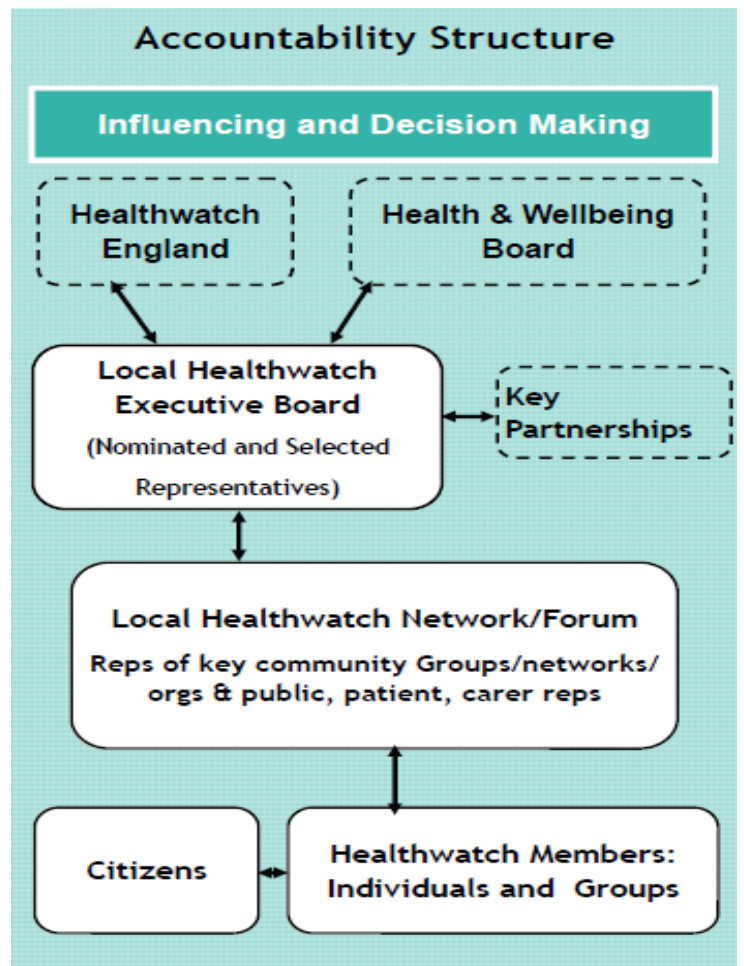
Accountability Structure

Influencing and Decision Making

Healthwatch England

Health & Wellbeing Board

Local Healthwatch Executive Board
(Nominated and Selected Representatives)

Key Partnerships

Local Healthwatch Network/Forum
Reps of key community Groups/networks/ orgs & public, patient, carer reps

Citizens

Healthwatch Members: Individuals and Groups